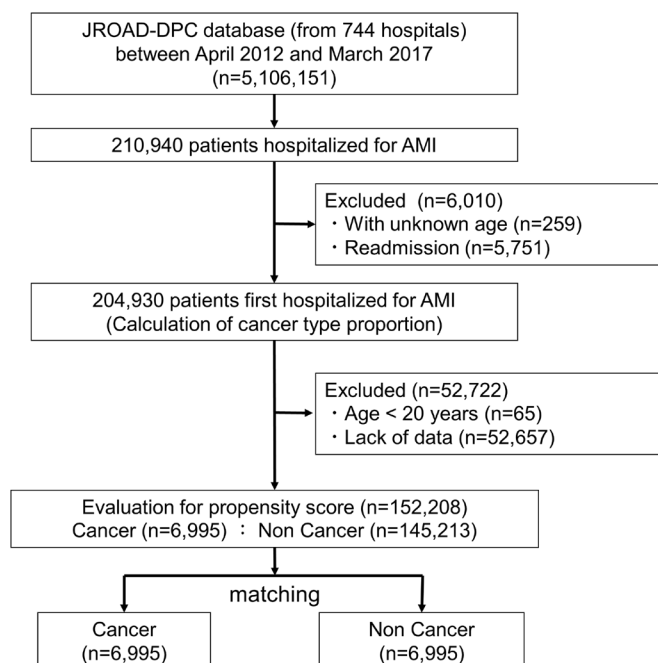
JROAD-DPC database (from 744 hospitals) between April 2012 and March 2017 (n=5,106,151)

210,940 patients hospitalized for AMI

Excluded (n=6,010)
・With unknown age (n=259)
・Readmission (n=5,751)

204,930 patients first hospitalized for AMI (Calculation of cancer type proportion)

Excluded (n=52,722)
・Age < 20 years (n=65)
・Lack of data (n=52,657)

Evaluation for propensity score (n=152,208)
Cancer (n=6,995) : Non Cancer (n=145,213)

matching

Cancer (n=6,995)

Non Cancer (n=6,995)